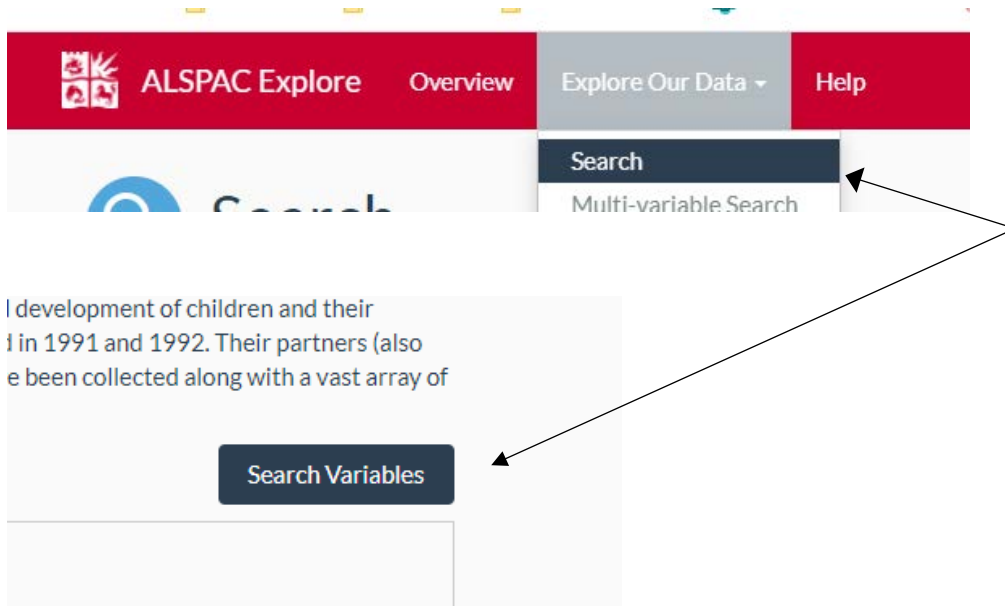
ALSPAC Explore Overview Explore Our Data Help

Search
Multi-variable Search

Search

l development of children and their d in 1991 and 1992. Their partners (also e been collected along with a vast array of

Search Variables